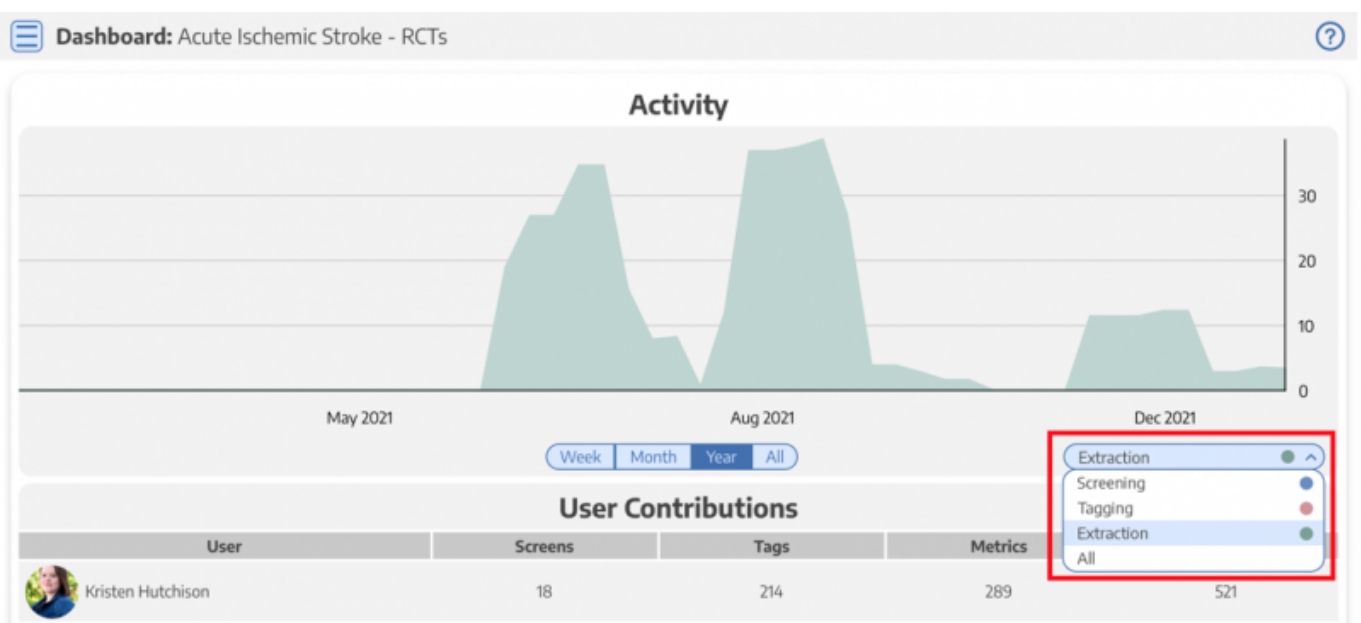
Dashboard: Acute Ischemic Stroke - RCTs

?

Activity

30
20
10
0

May 2021
Aug 2021
Dec 2021

Week Month Year All

Extraction

Screening
Tagging
Extraction
All

User Contributions

| User | Screens | Tags | Metrics | |
|---|---|---|---|---|
| Kristen Hutchison | 18 | 214 | 289 | 521 |